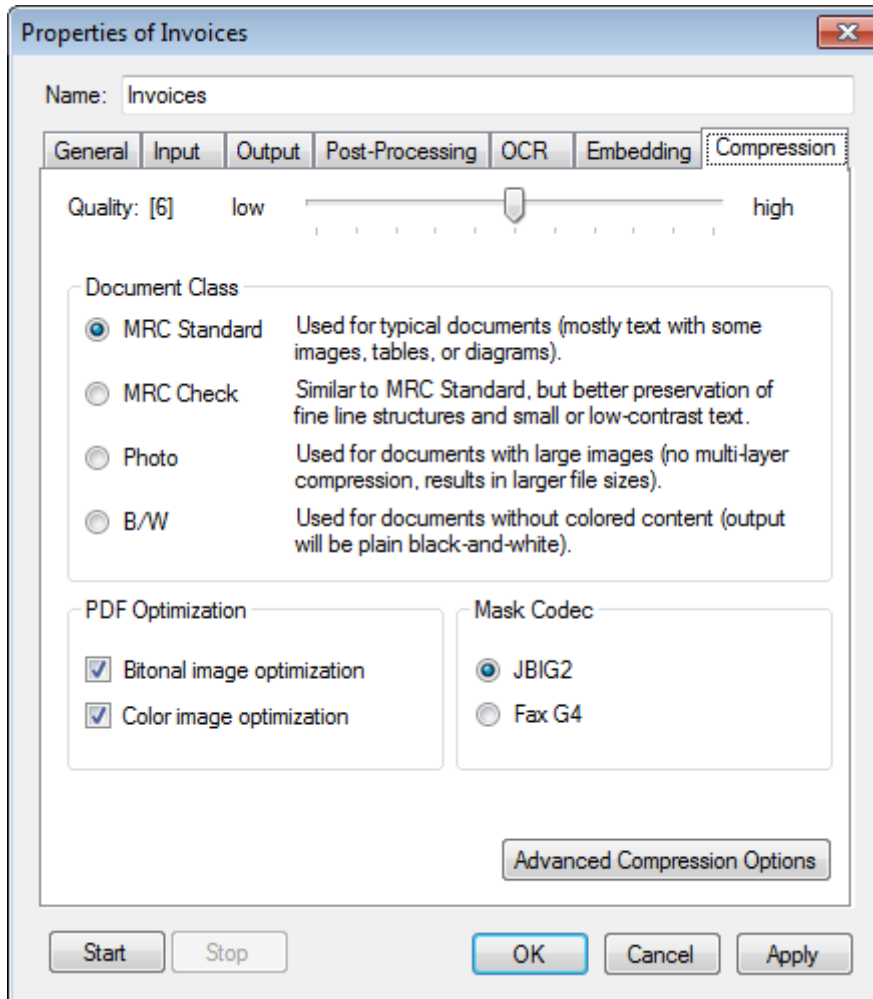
Properties of Invoices

Name: Invoices

General Input Output Post-Processing OCR Embedding Compression

Quality: [6] low high

Document Class

MRC Standard Used for typical documents (mostly text with some images, tables, or diagrams).

MRC Check Similar to MRC Standard, but better preservation of fine line structures and small or low-contrast text.

Photo Used for documents with large images (no multi-layer compression, results in larger file sizes).

B/W Used for documents without colored content (output will be plain black-and-white).

PDF Optimization

Bitonal image optimization

Color image optimization

Mask Codec

JBIG2

Fax G4

Advanced Compression Options

Start Stop OK Cancel Apply